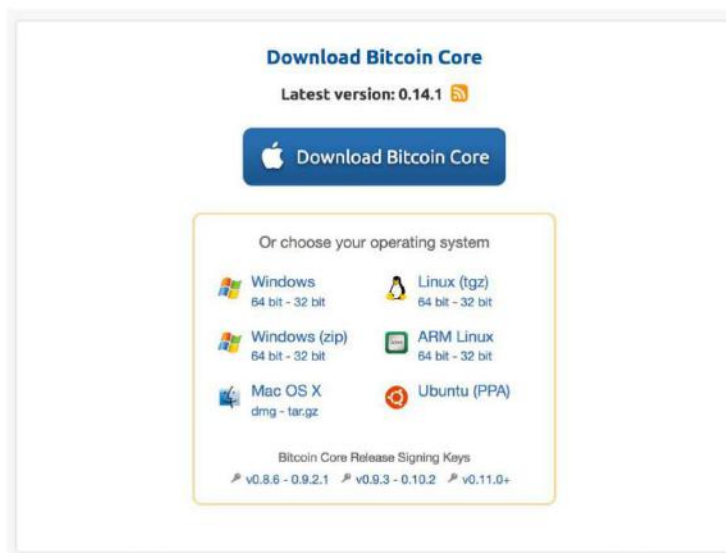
Download Bitcoin Core

Latest version: 0.14.1

Download Bitcoin Core

Or choose your operating system

Windows
64 bit - 32 bit

Linux (tgz)
64 bit - 32 bit

Windows (zip)
64 bit - 32 bit

ARM Linux
64 bit - 32 bit

Mac OS X
dmg - tar.gz

Ubuntu (PPA)

Bitcoin Core Release Signing Keys
v0.8.6 - 0.9.2.1 v0.9.3 - 0.10.2 v0.11.0+